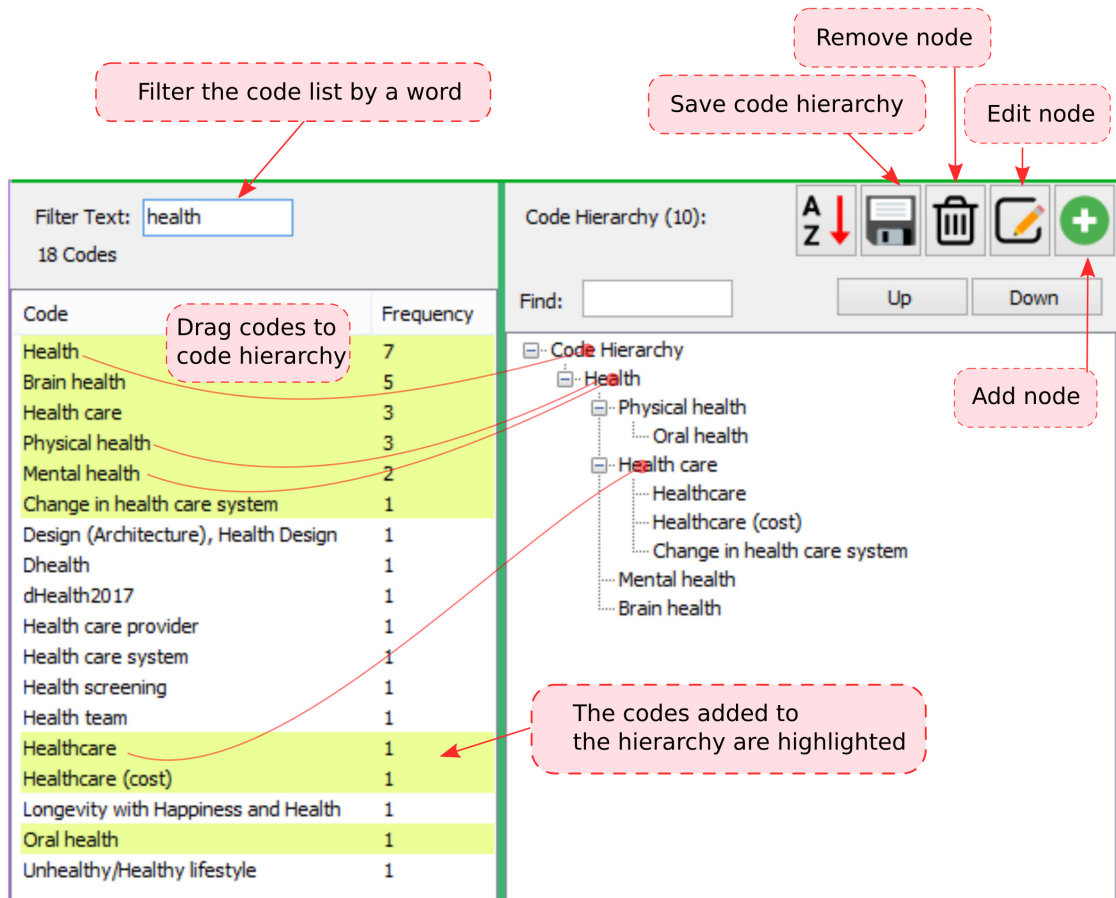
Filter the code list by a word

Remove node

Save code hierarchy

Edit node

Filter Text: health

18 Codes

Code Hierarchy (10):

A Z

Find:

Up

Down

| Code | Frequency |
|---|---|
| Health | 7 |
| Brain health | 5 |
| Health care | 3 |
| Physical health | 3 |
| Mental health | 2 |
| Change in health care system | 1 |
| Design (Architecture), Health Design | 1 |
| Dhealth | 1 |
| dHealth2017 | 1 |
| Health care provider | 1 |
| Health care system | 1 |
| Health screening | 1 |
| Health team | 1 |
| Healthcare | 1 |
| Healthcare (cost) | 1 |
| Longevity with Happiness and Health | 1 |
| Oral health | 1 |
| Unhealthy/Healthy lifestyle | 1 |

Drag codes to code hierarchy

Code Hierarchy
Health
Physical health
Oral health
Health care
Healthcare
Healthcare (cost)
Change in health care system
Mental health
Brain health

Add node

The codes added to the hierarchy are highlighted